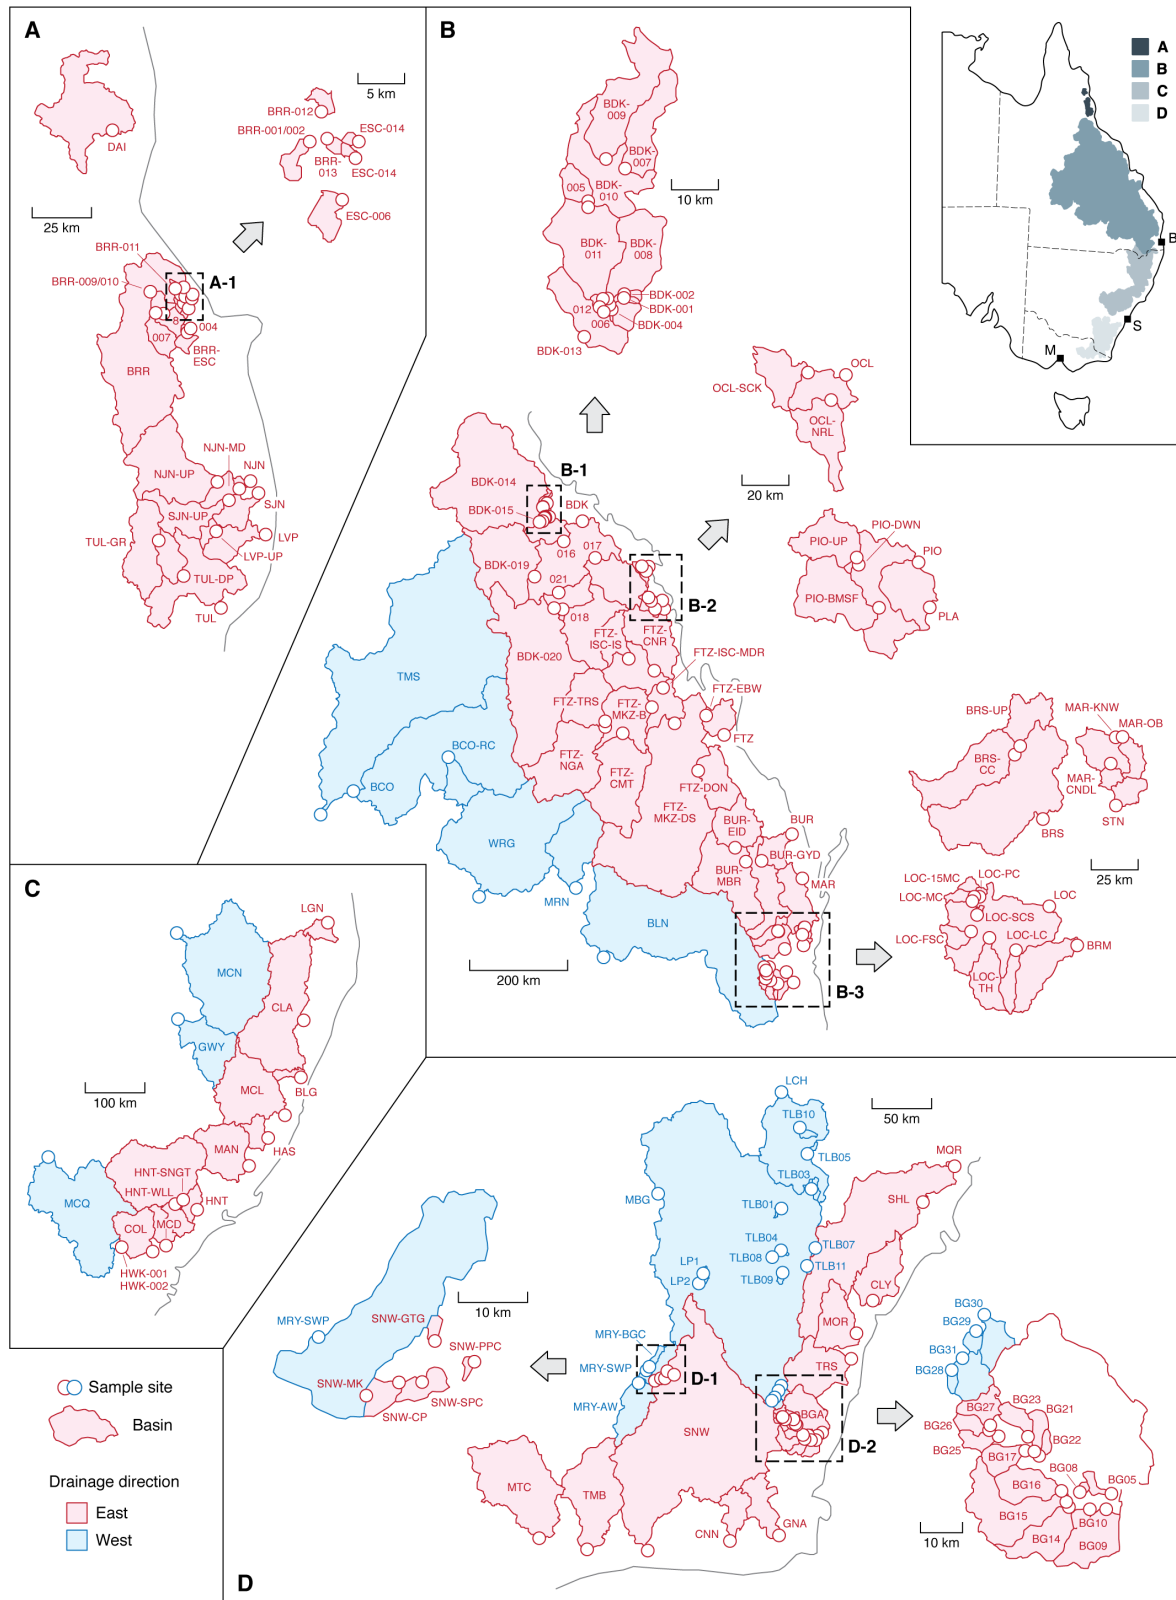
A

DAI
25 km
BRR-012
BRR-001/002
ESC-014
BRR-013
ESC-014
ESC-006
5 km
BRR-011
BRR-009/010
A-1
004
007
BRR-ESC
BRR
NJN-MD
NJN
NJN-UP
SJN
SJN-UP
LVP
TUL-GR
LVP-UP
TUL-DP
TUL

B

BDK-009
BDK-007
005
BDK-010
10 km
BDK-011
BDK-008
BDK-002
012
BDK-001
006
BDK-004
BDK-013
OCL-SCK
OCL
OCL-NRL
20 km
BDK-014
B-1
BDK-015
BDK
016
017
BDK-019
021
B-2
018
FTZ-ISC-IS
FTZ-CNR
FTZ-ISC-MDR
BDK-020
TMS
FTZ-TRS
FTZ-MKZ-B
FTZ-EBW
BCO-RC
FTZ-NGA
FTZ-CMT
FTZ
BCO
FTZ-DON
WRG
FTZ-MKZ-DS
BUR-EID
BUR
BUR-GYD
BUR-MBR
MAR
MRN
BLN
B-3
200 km
PIO-DWN
PIO-UP
PIO
PIO-BMSF
PLA
BRS-UP
MAR-KNW
MAR-OB
BRS-CC
MAR-CNDL
BRS
STN
25 km
LOC-15MC
LOC-PC
LOC-MC
LOC
LOC-SCS
LOC-FSC
LOC-LC
BRM
LOC-TH

A
B
C
D
B
S
M

C

LGN
MCN
CLA
GWY
MCL
BLG
100 km
MAN
HAS
HNT-SNGT
HNT-WLL
HNT
MCQ
COL
MCD
HWK-001
HWK-002

Sample site
Basin
Drainage direction
East
West

D

LCH
TLB10
50 km
TLB05
MQR
TLB03
SHL
MBG
TLB01
TLB04
TLB07
TLB08
LP1
LP2
TLB09
TLB11
CLY
10 km
MRY-SWP
SNW-GTG
SNW-PPC
SNW-MK
SNW-SPC
SNW-CP
MRY-BGC
MRY-SWP
D-1
MRY-AW
MOR
TRS
BGA
D-2
SNW
MTC
TMB
CNN
GNA
BG30
BG29
BG31
BG28
BG27
BG23
BG21
BG26
BG22
BG25
BG17
BG08
BG05
BG16
BG15
BG10
BG14
BG09
10 km
D